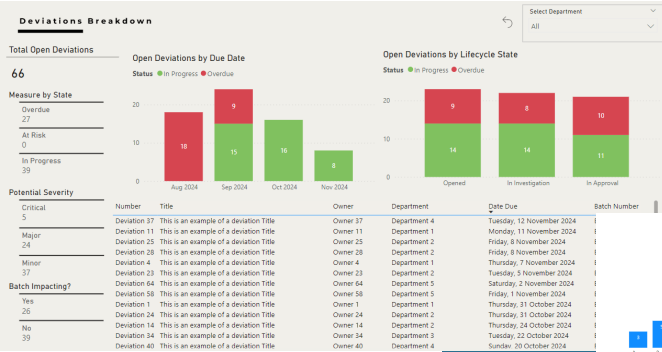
Deviations Breakdown

Select Department
All

Total Open Deviations
66

Measure by State
Overdue
27
At Risk
0
In Progress
39

Potential Severity
Critical
5
Major
24
Minor
37

Batch Impacting?
Yes
26
No
39

Open Deviations by Due Date
Status ● In Progress ● Overdue

20
10
0

18
9
15
16
8

Aug 2024
Sep 2024
Oct 2024
Nov 2024

Open Deviations by Lifecycle State
Status ● In Progress ● Overdue

20
10
0

9
8
10
14
14
11

Opened
In Investigation
In Approval

| Number | Title | Owner | Department | Date Due | Batch Number |
|---|---|---|---|---|---|
| Deviation 37 | This is an example of a deviation Title | Owner 37 | Department 4 | Tuesday, 12 November 2024 | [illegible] |
| Deviation 11 | This is an example of a deviation Title | Owner 11 | Department 2 | Monday, 11 November 2024 | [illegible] |
| Deviation 25 | This is an example of a deviation Title | Owner 25 | Department 1 | Friday, 8 November 2024 | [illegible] |
| Deviation 28 | This is an example of a deviation Title | Owner 28 | Department 2 | Friday, 8 November 2024 | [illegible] |
| Deviation 4 | This is an example of a deviation Title | Owner 4 | Department 1 | Thursday, 7 November 2024 | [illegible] |
| Deviation 23 | This is an example of a deviation Title | Owner 23 | Department 2 | Tuesday, 5 November 2024 | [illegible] |
| Deviation 64 | This is an example of a deviation Title | Owner 64 | Department 5 | Saturday, 2 November 2024 | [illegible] |
| Deviation 58 | This is an example of a deviation Title | Owner 58 | Department 5 | Friday, 1 November 2024 | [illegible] |
| Deviation 1 | This is an example of a deviation Title | Owner 1 | Department 1 | Thursday, 31 October 2024 | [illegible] |
| Deviation 24 | This is an example of a deviation Title | Owner 24 | Department 2 | Thursday, 31 October 2024 | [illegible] |
| Deviation 14 | This is an example of a deviation Title | Owner 14 | Department 2 | Thursday, 24 October 2024 | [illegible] |
| Deviation 29 | This is an example of a deviation Title | Owner 29 | Department 2 | Thursday, 24 October 2024 | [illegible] |
| Deviation 53 | This is an example of a deviation Title | Owner 53 | Department 4 | Tuesday, 22 October 2024 | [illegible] |
| Deviation 40 | This is an example of a deviation Title | Owner 40 | Department 3 | Sunday, 20 October 2024 | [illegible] |